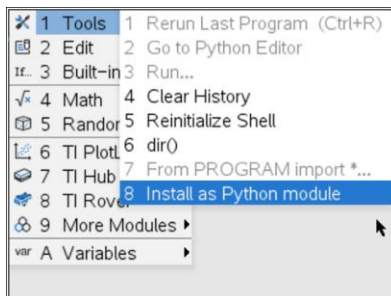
1 Tools
2 Edit
3 Built-in
4 Math
5 Random
6 TI PlotL
7 TI Hub
8 TI Rover
9 More Modules ▸
var A Variables ▸

1 Rerun Last Program (Ctrl+R)
2 Go to Python Editor
3 Run...
4 Clear History
5 Reinitialize Shell
6 dir()
7 From PROGRAM import *...
8 Install as Python module